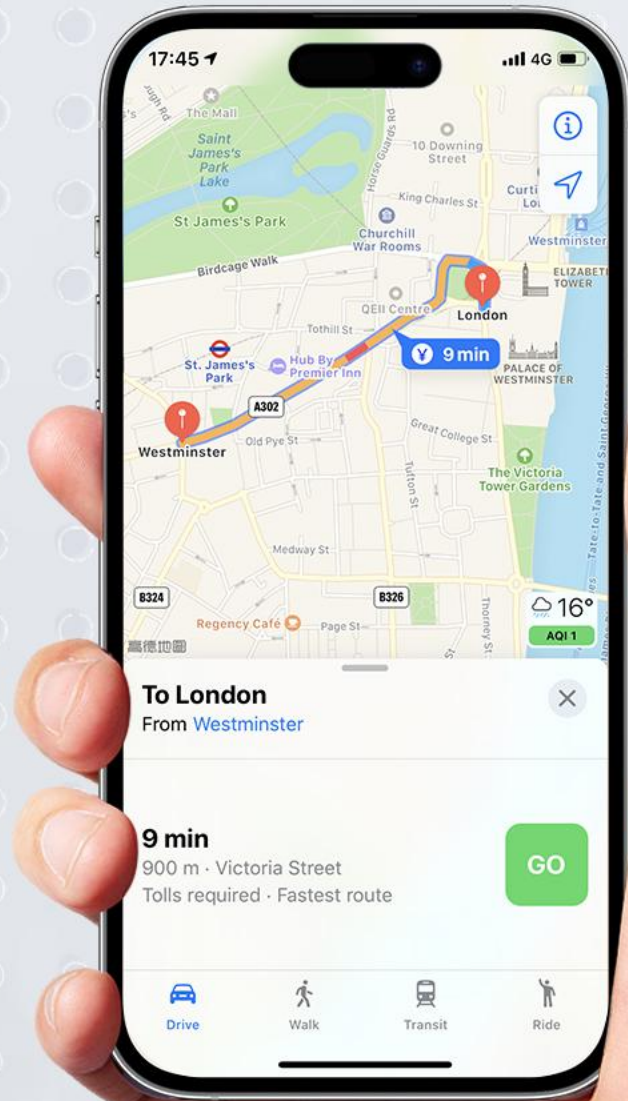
17:45 4G

The Mall
Saint James's Park Lake
St James's Park
Horse Guards Rd
10 Downing Street
King Charles St
Churchill War Rooms
Curti Lo
Westminster
ELIZABETH TOWER
Birdcage Walk
QEII Centre
London
Tothill St
9 min
St. James's Park
Hub By Premier Inn
PALACE OF WESTMINSTER
A302
Westminster
Old Pye St
Great College St
Tufton St
The Victoria Tower Gardens
Medway St
B324
B326
Regency Café
Page St
Thorney St
高德地图
16°
AQI 1

To London
From Westminster

9 min
900 m · Victoria Street
Tolls required · Fastest route
GO

Drive
Walk
Transit
Ride